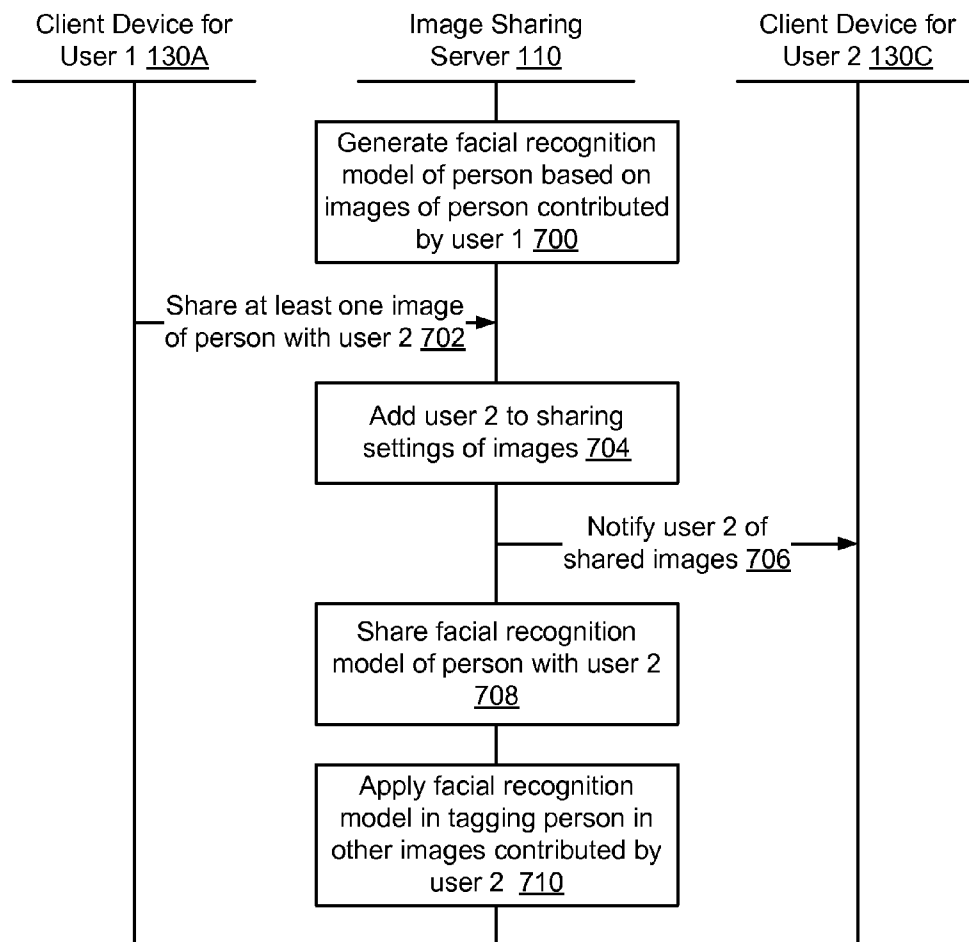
Client Device for User 1 130A

Image Sharing Server 110

Client Device for User 2 130C

Generate facial recognition model of person based on images of person contributed by user 1 700

Share at least one image of person with user 2 702

Add user 2 to sharing settings of images 704

Notify user 2 of shared images 706

Share facial recognition model of person with user 2 708

Apply facial recognition model in tagging person in other images contributed by user 2 710